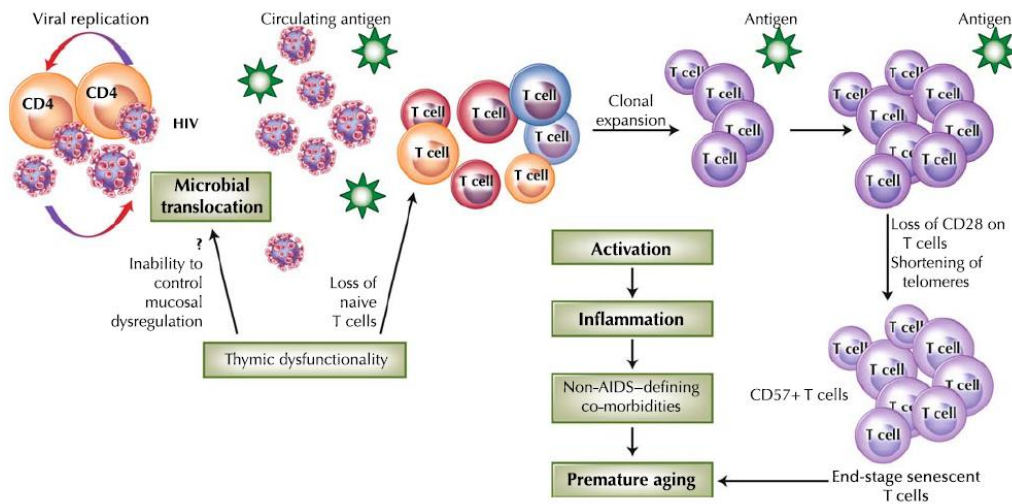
Viral replication

CD4

CD4

HIV

Circulating antigen

Microbial translocation

?

Inability to control mucosal dysregulation

Loss of naive T cells

Thymic dysfunctionality

T cell

T cell

T cell

T cell

T cell

T cell

T cell

Clonal expansion

Antigen

T cell

T cell

T cell

T cell

T cell

Antigen

T cell

T cell

T cell

T cell

T cell

T cell

T cell

T cell

T cell

T cell

T cell

Loss of CD28 on T cells

Shortening of telomeres

Activation

Inflammation

Non-AIDS–defining co-morbidities

Premature aging

CD57+ T cells

T cell

T cell

T cell

T cell

T cell

T cell

T cell

T cell

T cell

T cell

End-stage senescent T cells